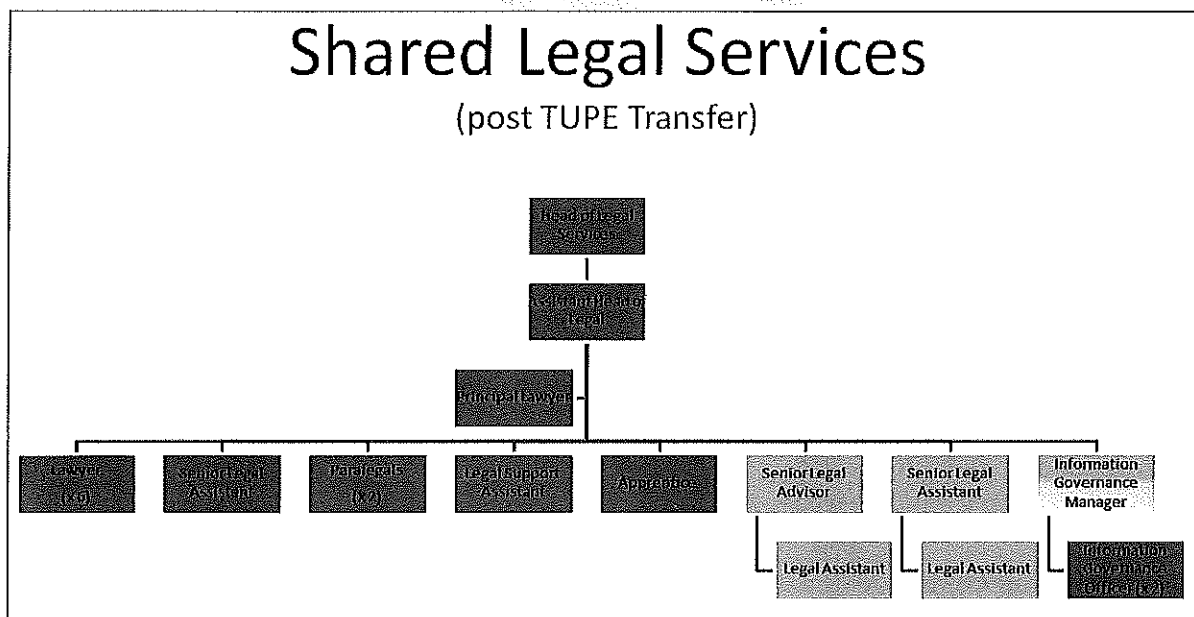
Shared Legal Services
(post TUPE Transfer)

Head of Legal Services

Assistant Head of Legal

Principal Lawyer

Lawyer (X 6)

Senior Legal Assistant

Paralegals (X 2)

Legal Support Assistant

Apprentice

Senior Legal Advisor

Legal Assistant

Senior Legal Assistant

Legal Assistant

Information Governance Manager

Information Governance Officer (X 2)